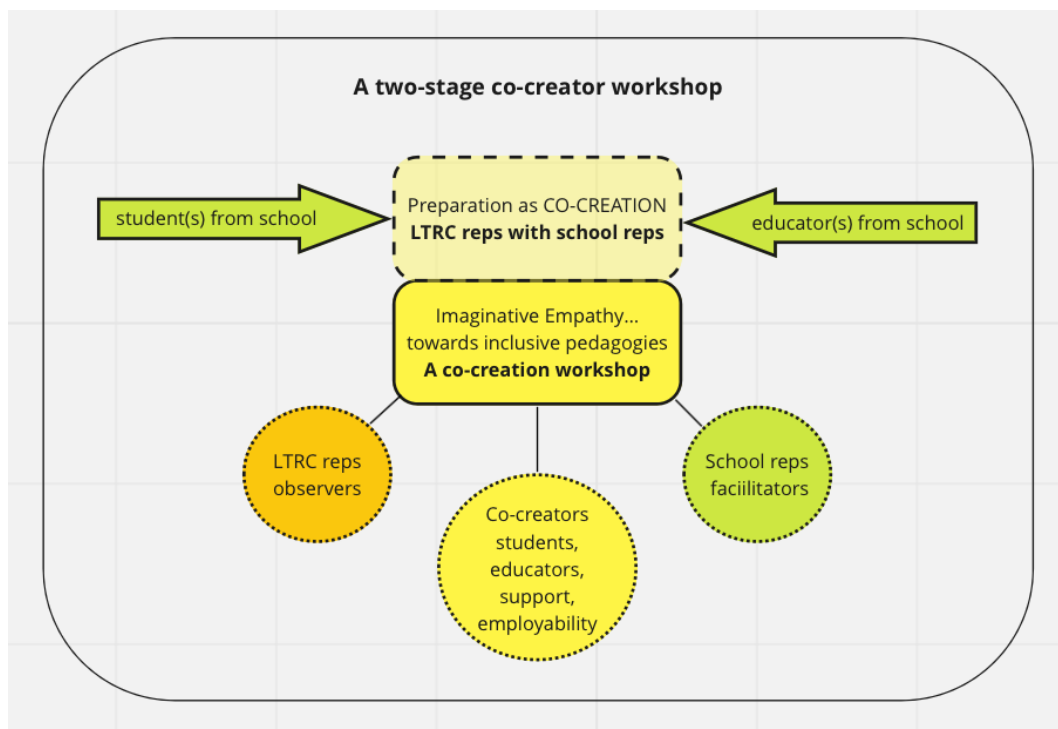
A two-stage co-creator workshop

student(s) from school

Preparation as CO-CREATION
**LTRC reps with school reps**

educator(s) from school

Imaginative Empathy...
towards inclusive pedagogies
**A co-creation workshop**

LTRC reps
observers

Co-creators
students,
educators,
support,
employability

School reps
faciilitators